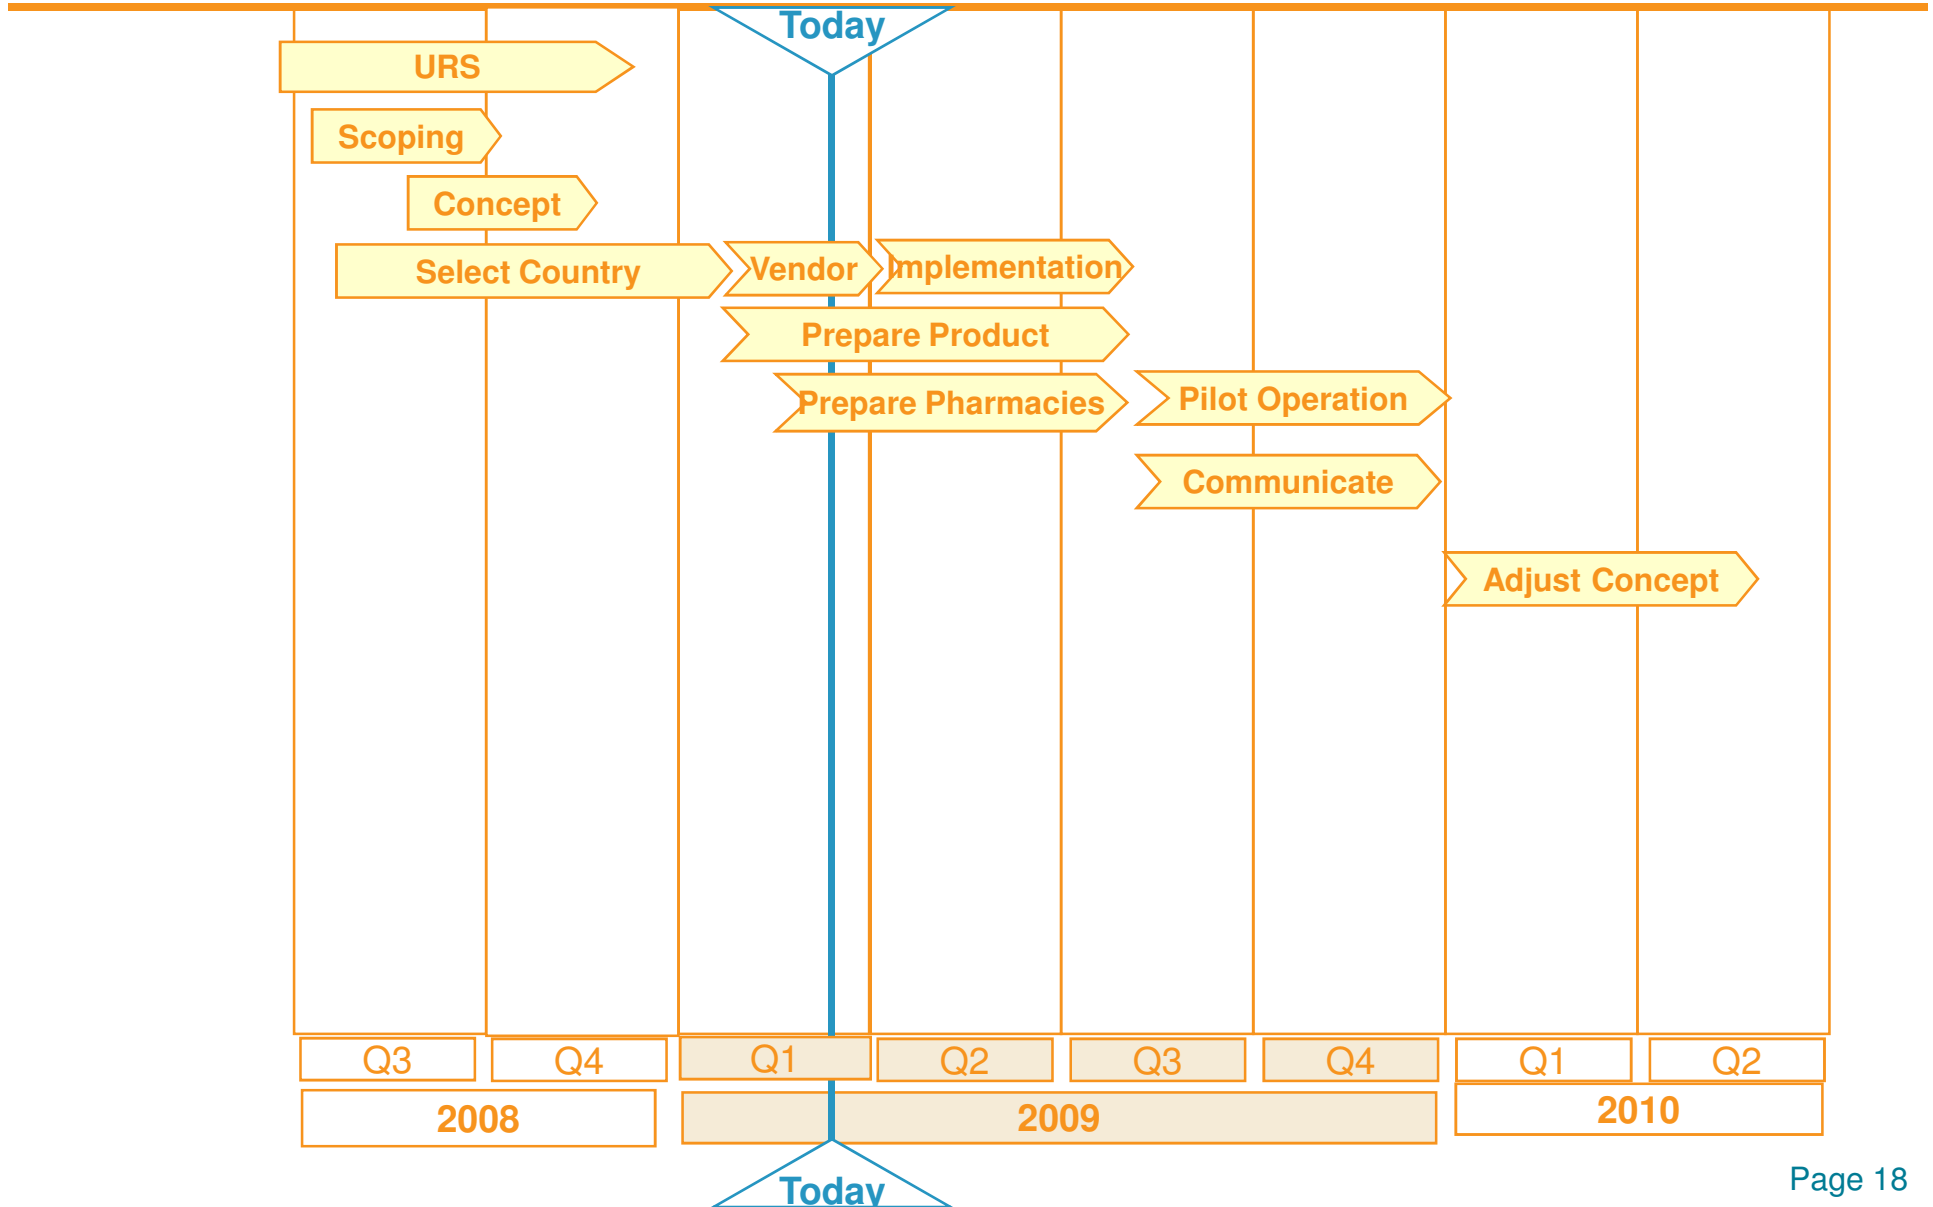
Today

URS

Scoping

Concept

Select Country

Vendor

Implementation

Prepare Product

Prepare Pharmacies

Pilot Operation

Communicate

Adjust Concept

| Q3 | Q4 | Q1 | Q2 | Q3 | Q4 | Q1 | Q2 |
|---|---|---|---|---|---|---|---|
| 2008 | | 2009 | | | | 2010 | |

Today

Page 18